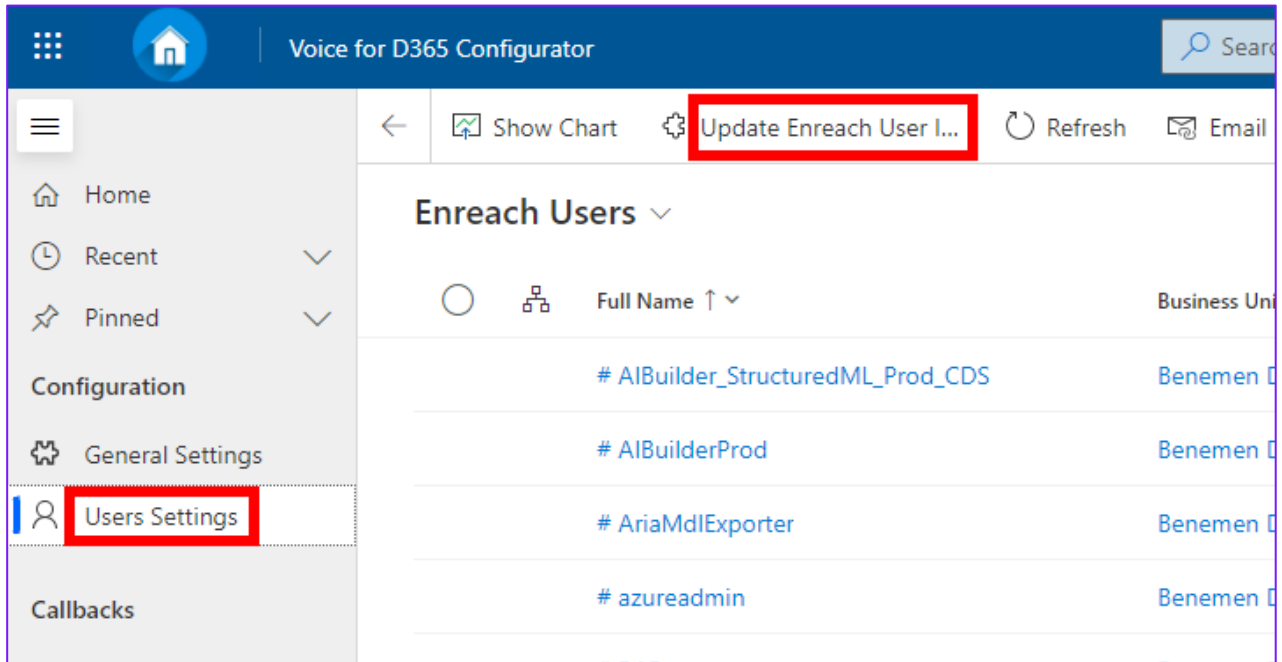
Voice for D365 Configurator

Searc

Show Chart

Update Enreach User I...

Refresh

Email

Home

Recent

Pinned

Configuration

General Settings

Users Settings

Callbacks

Enreach Users

Full Name ↑

Business Uni

| Full Name | Business Uni |
|---|---|
| # AIBuilder_StructuredML_Prod_CDS | Benemen D |
| # AIBuilderProd | Benemen D |
| # AriaMdlExporter | Benemen D |
| # azureadmin | Benemen D |